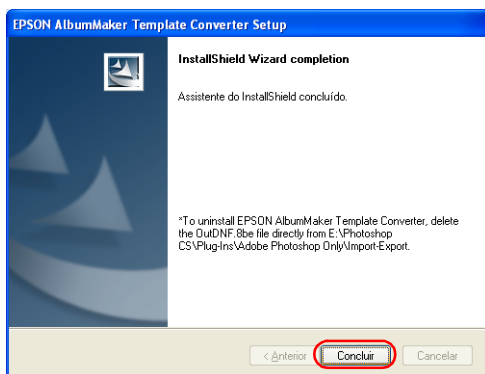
EPSON AlbumMaker Template Converter Setup

InstallShield Wizard completion

Assistente do InstallShield concluído.

*To uninstall EPSON AlbumMaker Template Converter, delete the OutDNF.8be file directly from E:\Photoshop CS\Plug-Ins\Adobe Photoshop Only\Import-Export.

< Anterior

Concluir

Cancelar